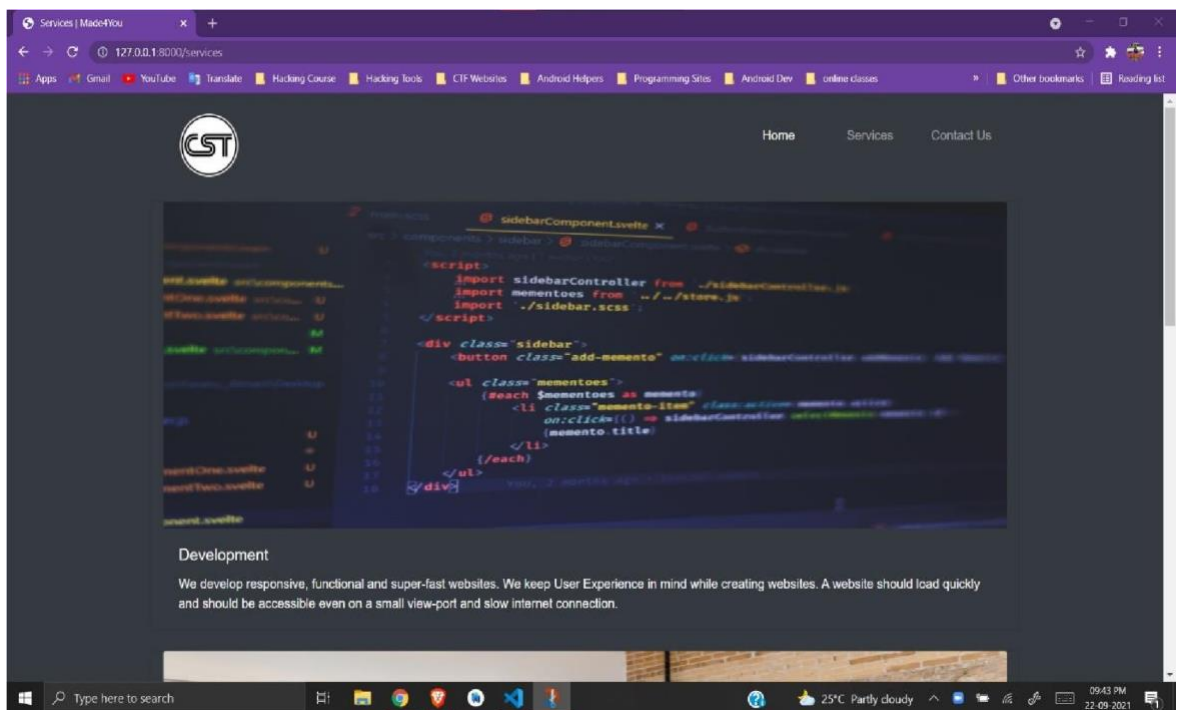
Services | Made4You
127.0.0.1:8000/services
Apps Gmail YouTube Translate Hacking Course Hacking Tools CTF Websites Android Helpers Programming Sites Android Dev online classes » Other bookmarks Reading list

CST

Home Services Contact Us

sidebarComponent.svelte ×

<script>
import sidebarController from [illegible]
import mementoes from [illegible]
import './sidebar.scss';
</script>

<div class="sidebar">
<button class="add-memento" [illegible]

<ul class="mementoes">
{#each $mementoes as memento}
<li class="memento-item" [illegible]
on:click={() => sidebarController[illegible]
{memento.title}
</li>
{/each}
</ul>
</div>

Development

We develop responsive, functional and super-fast websites. We keep User Experience in mind while creating websites. A website should load quickly and should be accessible even on a small view-port and slow internet connection.

Type here to search
25°C Partly cloudy
09:43 PM
22-09-2021